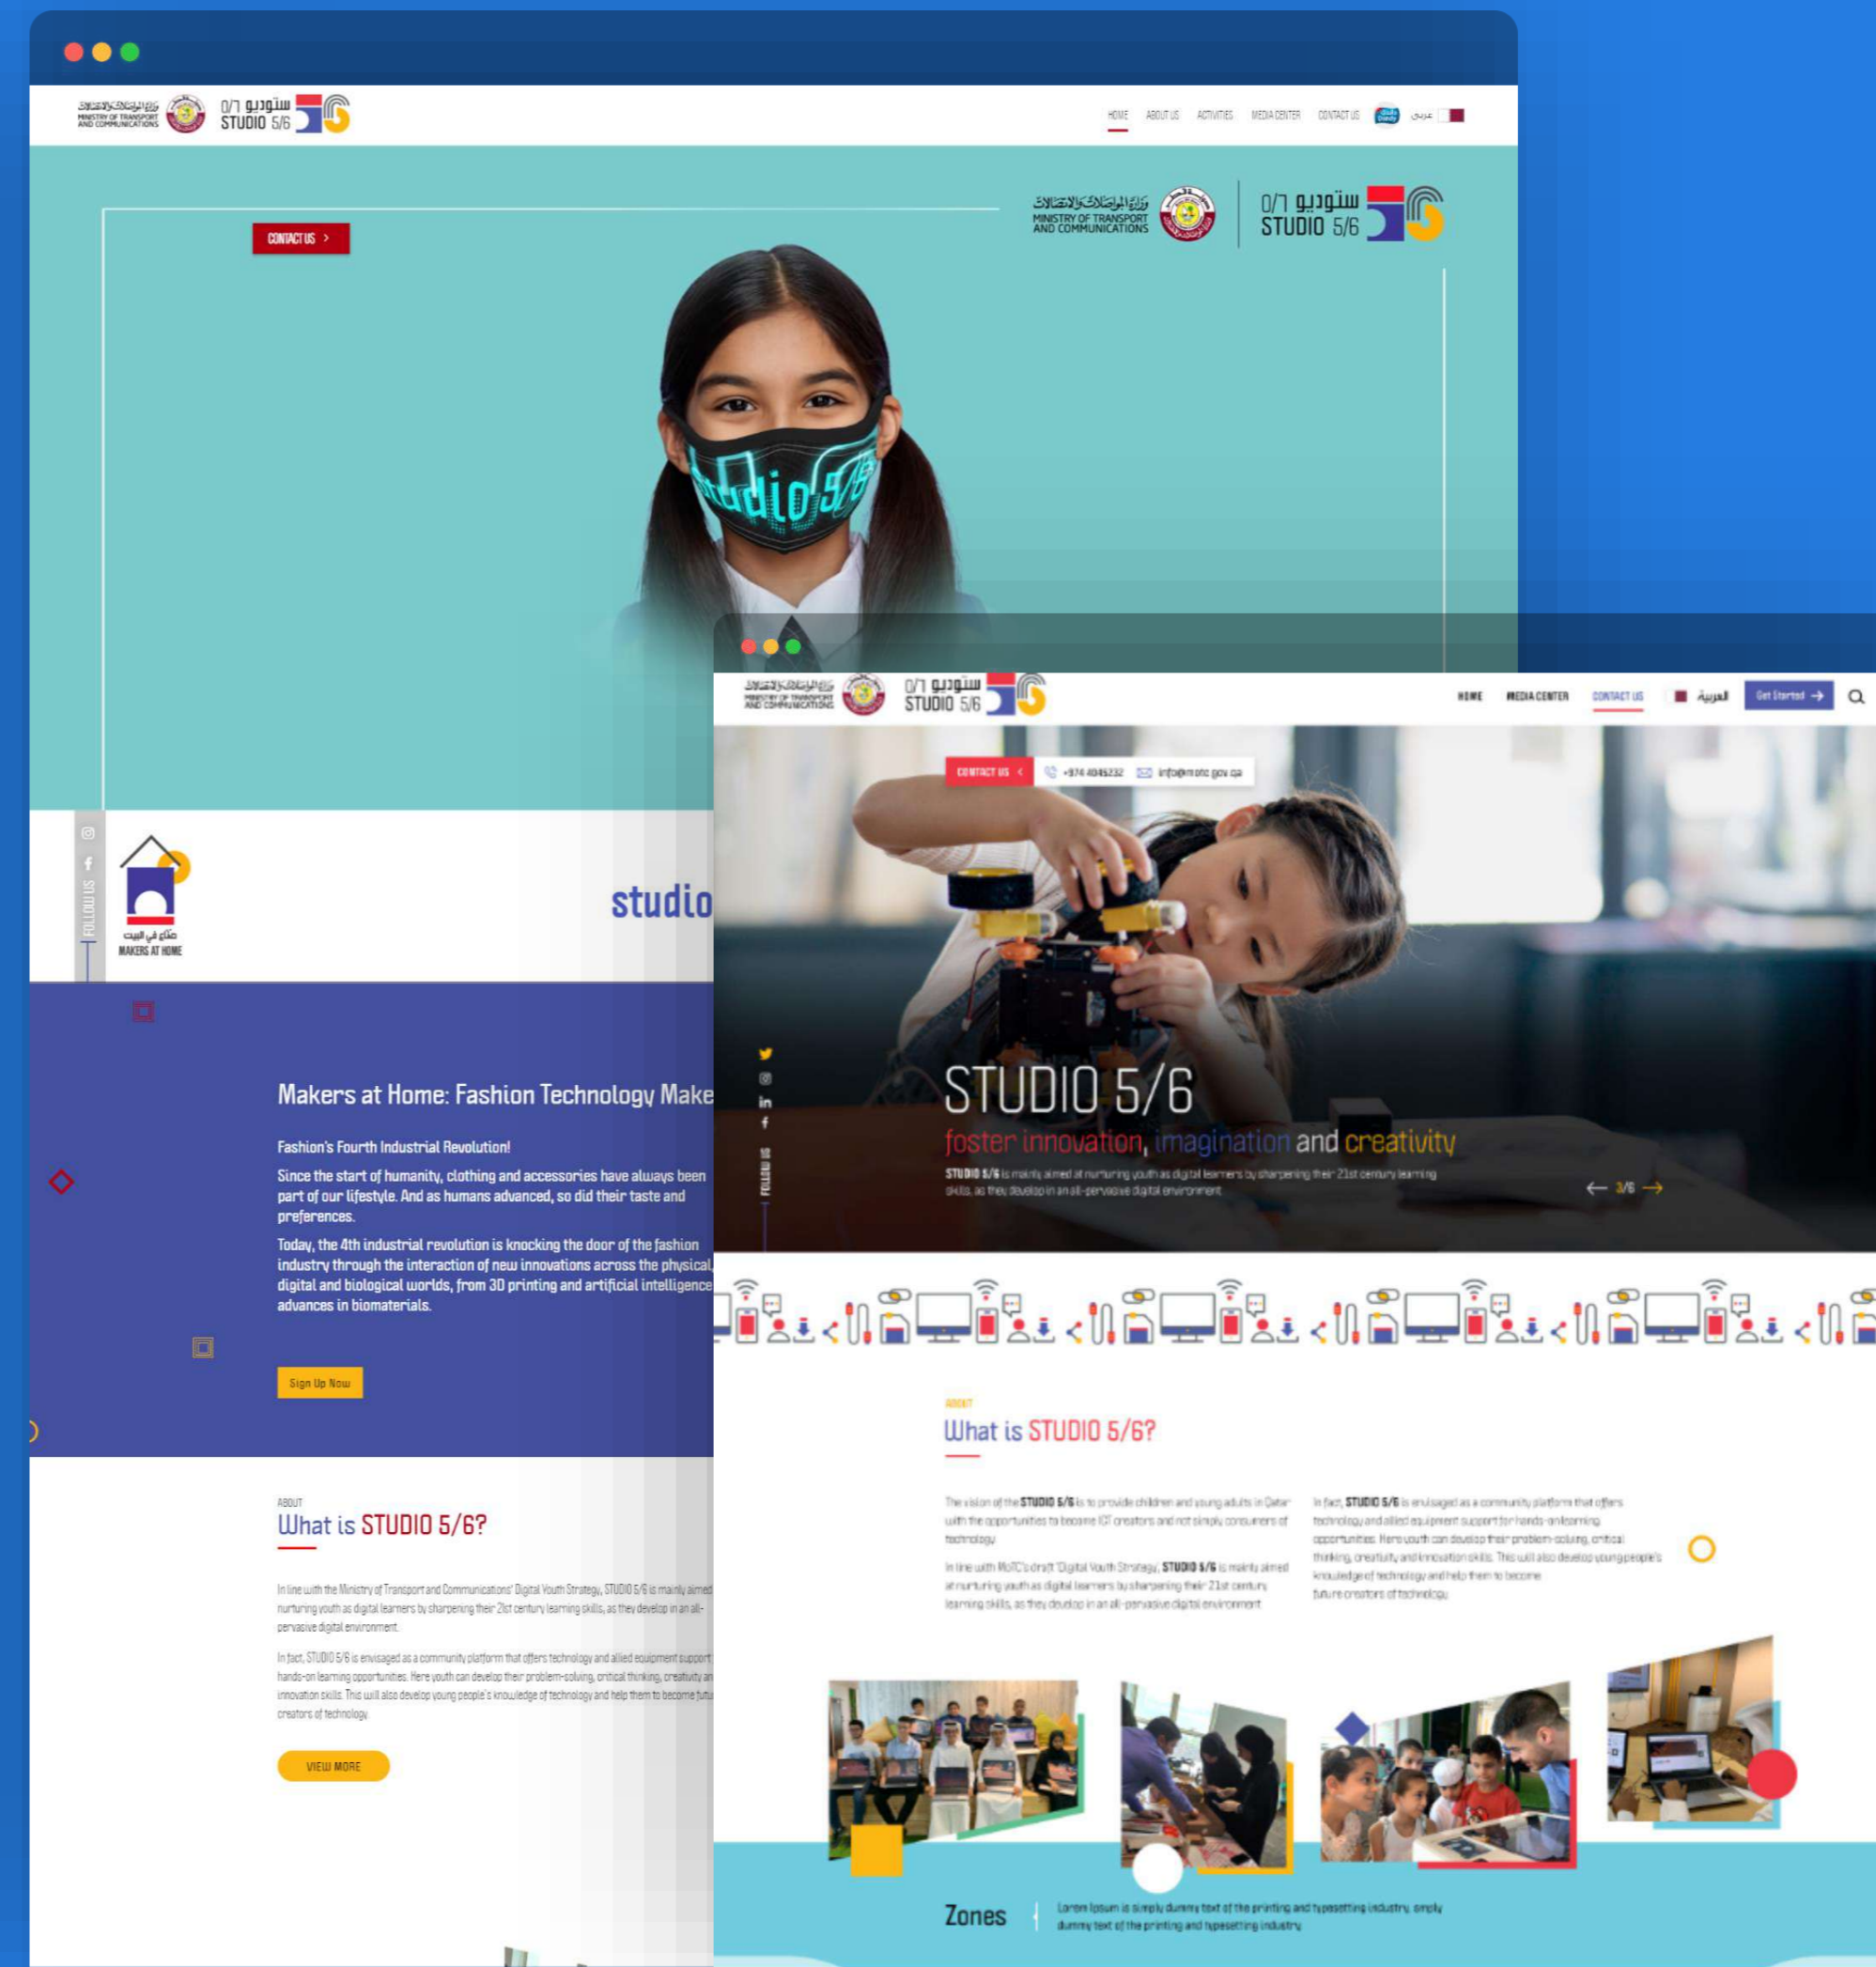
وزارة المواصلات والاتصالات MINISTRY OF TRANSPORT AND COMMUNICATIONS ستوديو ٥/٦ STUDIO 5/6

HOME ABOUT US ACTIVITIES MEDIA CENTER CONTACT US عربي

CONTACT US >

وزارة المواصلات والاتصالات MINISTRY OF TRANSPORT AND COMMUNICATIONS ستوديو ٥/٦ STUDIO 5/6

studio 5/6

FOLLOW US

صناع في البيت MAKERS AT HOME

studio

Makers at Home: Fashion Technology Make

Fashion's Fourth Industrial Revolution!

Since the start of humanity, clothing and accessories have always been part of our lifestyle. And as humans advanced, so did their taste and preferences.

Today, the 4th industrial revolution is knocking the door of the fashion industry through the interaction of new innovations across the physical, digital and biological worlds, from 3D printing and artificial intelligence advances in biomaterials.

Sign Up Now

ABOUT

What is STUDIO 5/6?

In line with the Ministry of Transport and Communications' Digital Youth Strategy, STUDIO 5/6 is mainly aimed nurturing youth as digital learners by sharpening their 21st century learning skills, as they develop in an all-pervasive digital environment.

In fact, STUDIO 5/6 is envisaged as a community platform that offers technology and allied equipment support hands-on learning opportunities. Here youth can develop their problem-solving, critical thinking, creativity an innovation skills. This will also develop young people's knowledge of technology and help them to become futu creators of technology.

VIEW MORE

وزارة المواصلات والاتصالات MINISTRY OF TRANSPORT AND COMMUNICATIONS ستوديو ٥/٦ STUDIO 5/6

HOME MEDIA CENTER CONTACT US العربية Get Started

CONTACT US < +974 4045232 info@motc.gov.qa

FOLLOW US

STUDIO 5/6

foster innovation, imagination and creativity

STUDIO 5/6 is mainly aimed at nurturing youth as digital learners by sharpening their 21st century learning skills, as they develop in an all-pervasive digital environment

3/6

ABOUT

What is STUDIO 5/6?

The vision of the STUDIO 5/6 is to provide children and young adults in Qatar with the opportunities to become ICT creators and not simply consumers of technology.

In line with MoTC's draft 'Digital Youth Strategy', STUDIO 5/6 is mainly aimed at nurturing youth as digital learners by sharpening their 21st century learning skills, as they develop in an all-pervasive digital environment.

In fact, STUDIO 5/6 is envisaged as a community platform that offers technology and allied equipment support for hands-on learning opportunities. Here youth can develop their problem-solving, critical thinking, creativity and innovation skills. This will also develop young people's knowledge of technology and help them to become future creators of technology.

Zones

Lorem Ipsum is simply dummy text of the printing and typesetting industry. simply dummy text of the printing and typesetting industry.